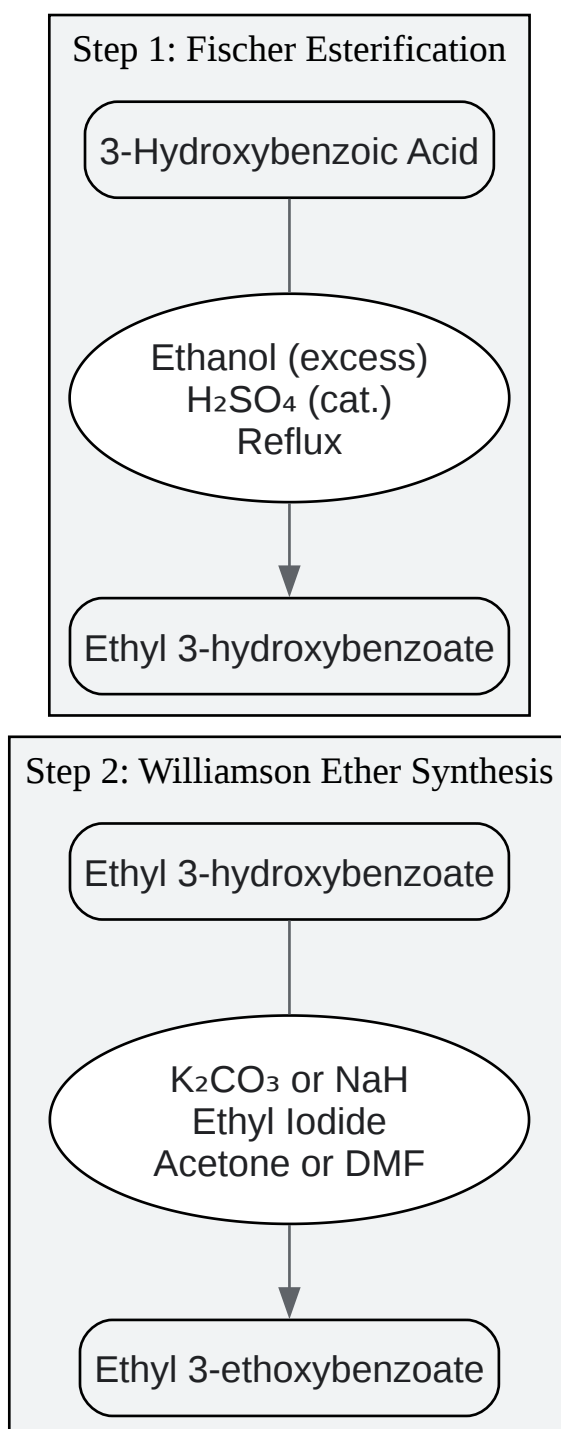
Step 1: Fischer Esterification

3-Hydroxybenzoic Acid

Ethanol (excess)
$H_2SO_4$ (cat.)
Reflux

Ethyl 3-hydroxybenzoate

Step 2: Williamson Ether Synthesis

Ethyl 3-hydroxybenzoate

$K_2CO_3$ or NaH
Ethyl Iodide
Acetone or DMF

Ethyl 3-ethoxybenzoate